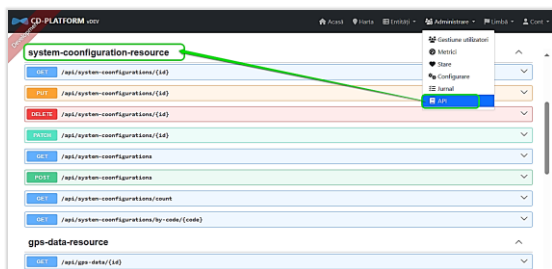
CD-PLATFORM vDEV

Acasă Harta Entități Administrare Limbă Cont

Development

system-coonfiguration-resource

Gestiune utilizatori
Metrici
Stare
Configurare
Jurnal
API

GET /api/system-coonfigurations/{id}

PUT /api/system-coonfigurations/{id}

DELETE /api/system-coonfigurations/{id}

PATCH /api/system-coonfigurations/{id}

GET /api/system-coonfigurations

POST /api/system-coonfigurations

GET /api/system-coonfigurations/count

GET /api/system-coonfigurations/by-code/{code}

gps-data-resource

GET /api/gps-data/{id}